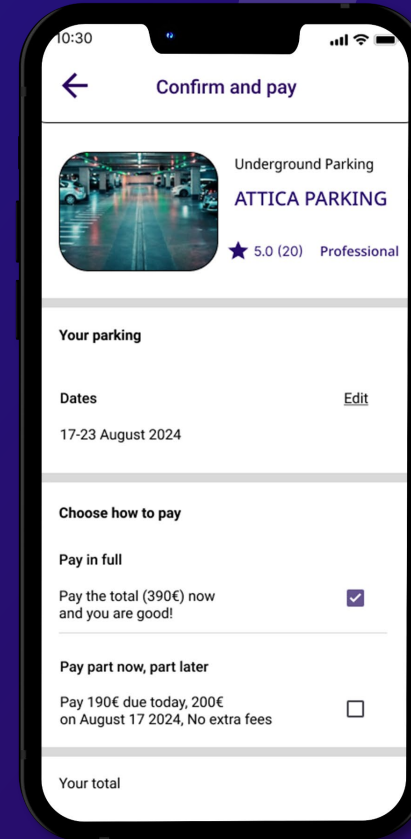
10:30

Confirm and pay

Underground Parking
ATTICA PARKING
5.0 (20) Professional

Your parking

Dates Edit
17-23 August 2024

Choose how to pay

Pay in full
Pay the total (390€) now and you are good!

Pay part now, part later
Pay 190€ due today, 200€ on August 17 2024, No extra fees

Your total